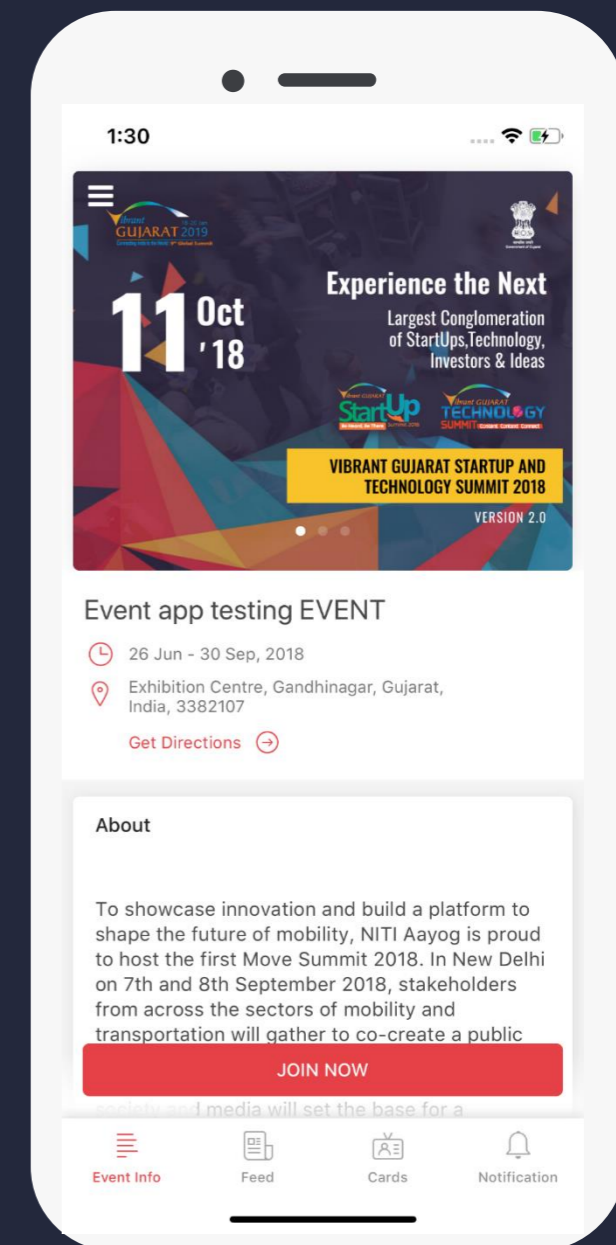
1:30

Vibrant GUJARAT 2019

11 Oct '18

Experience the Next

Largest Conglomeration of StartUps,Technology, Investors & Ideas

Vibrant GUJARAT StartUp

Vibrant GUJARAT TECHNOLOGY SUMMIT

VIBRANT GUJARAT STARTUP AND TECHNOLOGY SUMMIT 2018

VERSION 2.0

Event app testing EVENT

26 Jun - 30 Sep, 2018

Exhibition Centre, Gandhinagar, Gujarat, India, 3382107

Get Directions

About

To showcase innovation and build a platform to shape the future of mobility, NITI Aayog is proud to host the first Move Summit 2018. In New Delhi on 7th and 8th September 2018, stakeholders from across the sectors of mobility and transportation will gather to co-create a public

JOIN NOW

society and media will set the base for a

Event Info

Feed

Cards

Notification